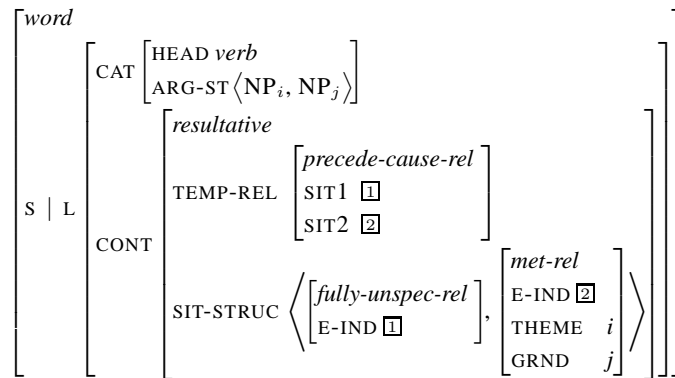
word

S | L

CAT
HEAD verb
ARG-ST $\langle NP_i, NP_j \rangle$

CONT
resultative

TEMP-REL
precede-cause-rel
SIT1 1
SIT2 2

SIT-STRUC $\langle$ fully-unspec-rel
E-IND 1 ,
met-rel
E-IND 2
THEME $i$
GRND $j$ $\rangle$